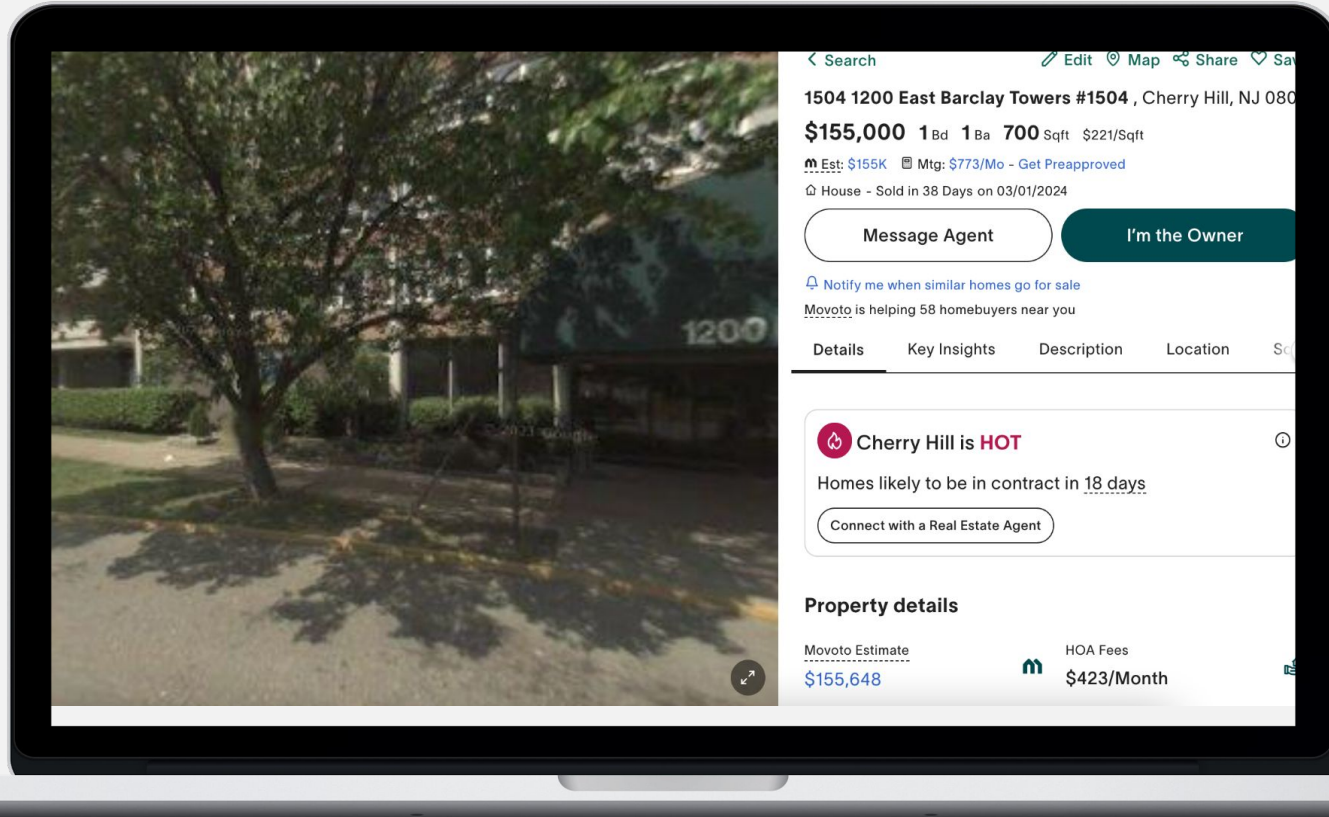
1200

< Search
Edit Map Share Sa

1504 1200 East Barclay Towers #1504 , Cherry Hill, NJ 080

$155,000 1 Bd 1 Ba 700 Sqft $221/Sqft

Est: $155K Mtg: $773/Mo - Get Preapproved

House - Sold in 38 Days on 03/01/2024

Message Agent

I'm the Owner

Notify me when similar homes go for sale

Movoto is helping 58 homebuyers near you

Details Key Insights Description Location S

Cherry Hill is HOT

Homes likely to be in contract in 18 days

Connect with a Real Estate Agent

Property details

Movoto Estimate
$155,648

HOA Fees
$423/Month